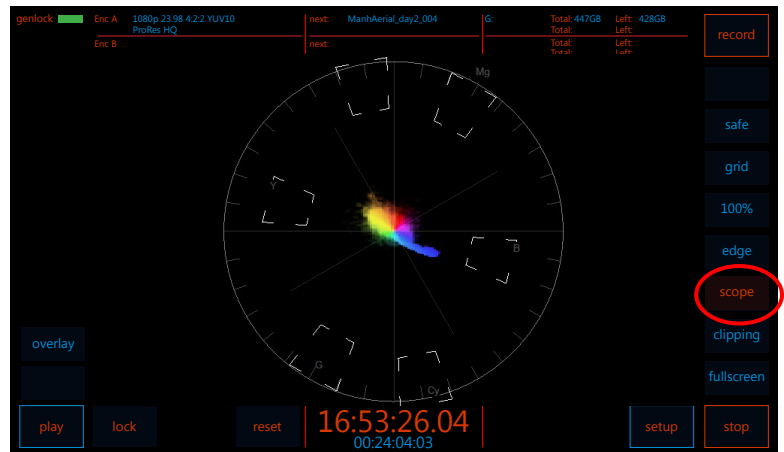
genlock

Enc A 1080p 23.98 4:2:2 YUV10 ProRes HQ

Enc B

next: ManhAerial_day2_004

next:

G:

Total: 447GB Left: 428GB

Total: Left:

Total: Left:

Total: Left:

record

safe

grid

100%

edge

scope

clipping

fullscreen

Mg

Y

B

G

Cy

overlay

play

lock

reset

16:53:26.04

00:24:04:03

setup

stop